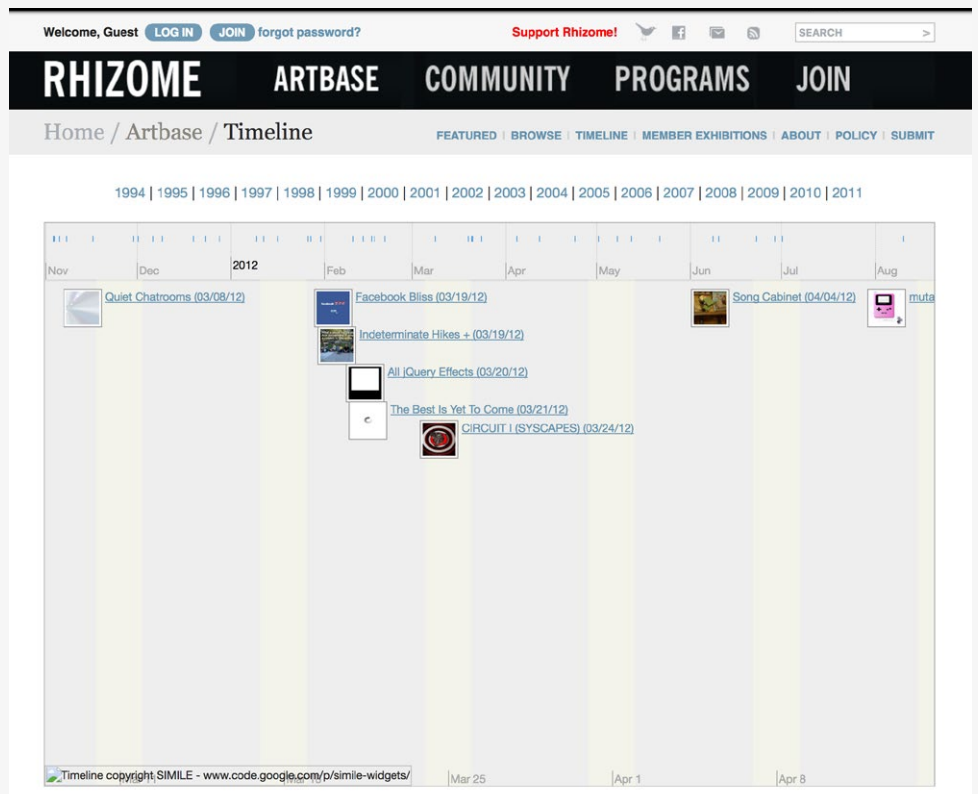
Welcome, Guest LOG IN JOIN forgot password?

Support Rhizome!

SEARCH

RHIZOME ARTBASE COMMUNITY PROGRAMS JOIN

Home / Artbase / Timeline

FEATURED | BROWSE | TIMELINE | MEMBER EXHIBITIONS | ABOUT | POLICY | SUBMIT

1994 | 1995 | 1996 | 1997 | 1998 | 1999 | 2000 | 2001 | 2002 | 2003 | 2004 | 2005 | 2006 | 2007 | 2008 | 2009 | 2010 | 2011

Nov Dec 2012 Feb Mar Apr May Jun Jul Aug

Quiet Chatrooms (03/08/12)

Facebook Bliss (03/19/12)

Indeterminate Hikes + (03/19/12)

All jQuery Effects (03/20/12)

The Best Is Yet To Come (03/21/12)

CIRCUIT I (SYSCAPES) (03/24/12)

Song Cabinet (04/04/12)

muta

Timeline copyright SIMILE - www.code.google.com/p/simile-widgets/

Mar 25 Apr 1 Apr 8